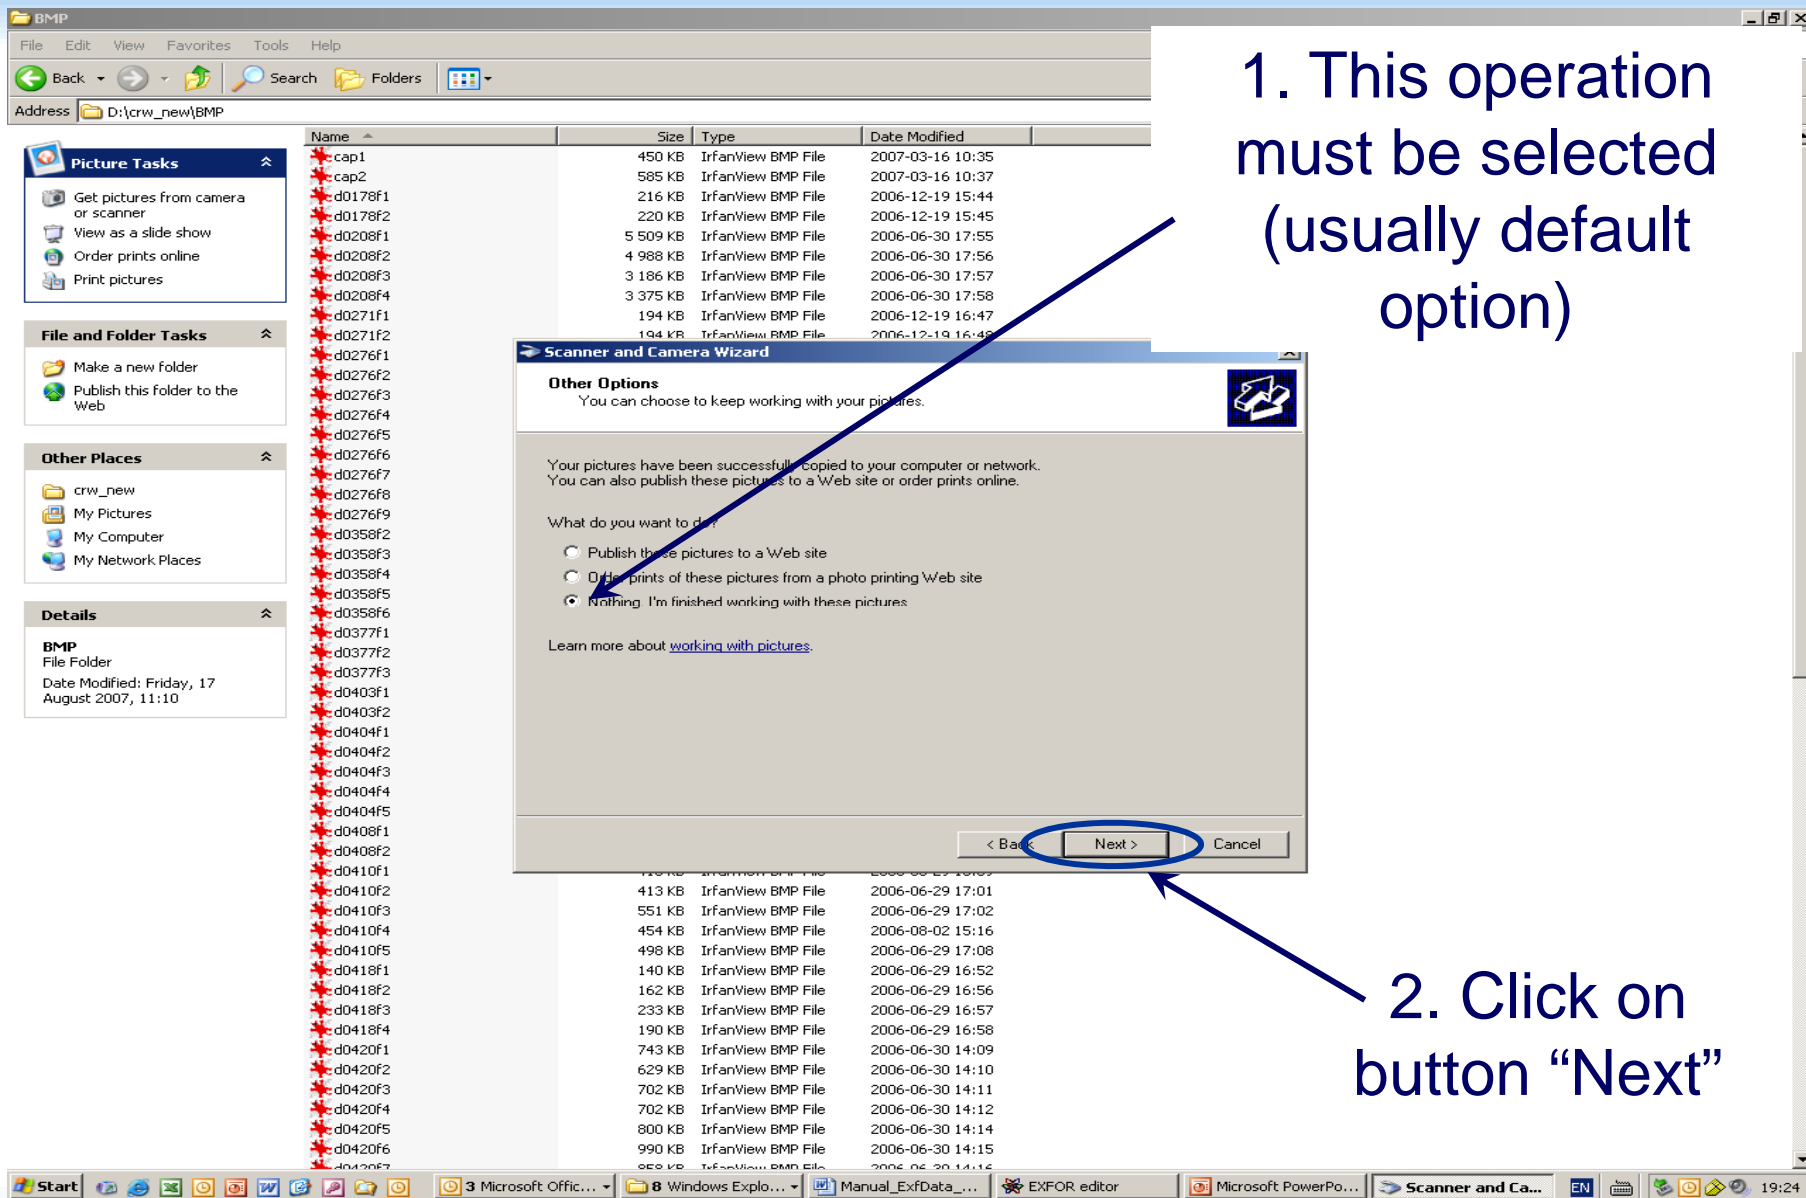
BMP

File Edit View Favorites Tools Help

Back Search Folders

Address D:\crw_new\BMP

1. This operation must be selected (usually default option)

Picture Tasks

Get pictures from camera or scanner
View as a slide show
Order prints online
Print pictures

File and Folder Tasks

Make a new folder
Publish this folder to the Web

Other Places

crw_new
My Pictures
My Computer
My Network Places

Details

BMP
File Folder
Date Modified: Friday, 17 August 2007, 11:10

| Name | Size | Type | Date Modified |
|---|---|---|---|
| cap1 | 450 KB | IrfanView BMP File | 2007-03-16 10:35 |
| cap2 | 585 KB | IrfanView BMP File | 2007-03-16 10:37 |
| d0178f1 | 216 KB | IrfanView BMP File | 2006-12-19 15:44 |
| d0178f2 | 220 KB | IrfanView BMP File | 2006-12-19 15:45 |
| d0208f1 | 5 509 KB | IrfanView BMP File | 2006-06-30 17:55 |
| d0208f2 | 4 988 KB | IrfanView BMP File | 2006-06-30 17:56 |
| d0208f3 | 3 186 KB | IrfanView BMP File | 2006-06-30 17:57 |
| d0208f4 | 3 375 KB | IrfanView BMP File | 2006-06-30 17:58 |
| d0271f1 | 194 KB | IrfanView BMP File | 2006-12-19 16:47 |
| d0271f2 | 194 KB | IrfanView BMP File | 2006-12-19 16:4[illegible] |
| d0276f1 | | | |
| d0276f2 | | | |
| d0276f3 | | | |
| d0276f4 | | | |
| d0276f5 | | | |
| d0276f6 | | | |
| d0276f7 | | | |
| d0276f8 | | | |
| d0276f9 | | | |
| d0358f2 | | | |
| d0358f3 | | | |
| d0358f4 | | | |
| d0358f5 | | | |
| d0358f6 | | | |
| d0377f1 | | | |
| d0377f2 | | | |
| d0377f3 | | | |
| d0403f1 | | | |
| d0403f2 | | | |
| d0404f1 | | | |
| d0404f2 | | | |
| d0404f3 | | | |
| d0404f4 | | | |
| d0404f5 | | | |
| d0408f1 | | | |
| d0408f2 | | | |
| d0410f1 | | | |
| d0410f2 | 413 KB | IrfanView BMP File | 2006-06-29 17:01 |
| d0410f3 | 551 KB | IrfanView BMP File | 2006-06-29 17:02 |
| d0410f4 | 454 KB | IrfanView BMP File | 2006-08-02 15:16 |
| d0410f5 | 498 KB | IrfanView BMP File | 2006-06-29 17:08 |
| d0418f1 | 140 KB | IrfanView BMP File | 2006-06-29 16:52 |
| d0418f2 | 162 KB | IrfanView BMP File | 2006-06-29 16:56 |
| d0418f3 | 233 KB | IrfanView BMP File | 2006-06-29 16:57 |
| d0418f4 | 190 KB | IrfanView BMP File | 2006-06-29 16:58 |
| d0420f1 | 743 KB | IrfanView BMP File | 2006-06-30 14:09 |
| d0420f2 | 629 KB | IrfanView BMP File | 2006-06-30 14:10 |
| d0420f3 | 702 KB | IrfanView BMP File | 2006-06-30 14:11 |
| d0420f4 | 702 KB | IrfanView BMP File | 2006-06-30 14:12 |
| d0420f5 | 800 KB | IrfanView BMP File | 2006-06-30 14:14 |
| d0420f6 | 990 KB | IrfanView BMP File | 2006-06-30 14:15 |

Scanner and Camera Wizard

Other Options
You can choose to keep working with your pictures.

Your pictures have been successfully copied to your computer or network.
You can also publish these pictures to a Web site or order prints online.

What do you want to do?

Publish these pictures to a Web site
Order prints of these pictures from a photo printing Web site
Nothing. I'm finished working with these pictures

Learn more about working with pictures.

< Back Next > Cancel

2. Click on button “Next”

Start 3 Microsoft Offic... 8 Windows Explo... Manual_ExfData_... EXFOR editor Microsoft PowerPo... Scanner and Ca... EN 19:24